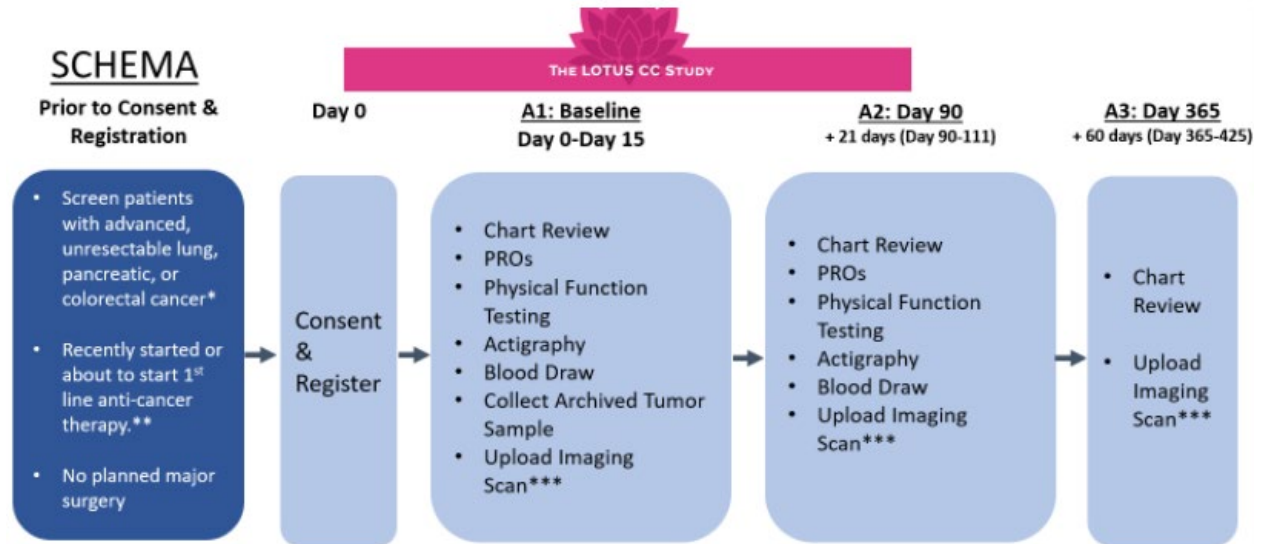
THE LOTUS CC STUDY

SCHEMA

Prior to Consent & Registration

- Screen patients with advanced, unresectable lung, pancreatic, or colorectal cancer*
- Recently started or about to start 1$^{st}$ line anti-cancer therapy.**
- No planned major surgery

Day 0

Consent & Register

A1: Baseline
Day 0-Day 15

- Chart Review
- PROs
- Physical Function Testing
- Actigraphy
- Blood Draw
- Collect Archived Tumor Sample
- Upload Imaging Scan***

A2: Day 90
+ 21 days (Day 90-111)

- Chart Review
- PROs
- Physical Function Testing
- Actigraphy
- Blood Draw
- Upload Imaging Scan***

A3: Day 365
+ 60 days (Day 365-425)

- Chart Review
- Upload Imaging Scan***